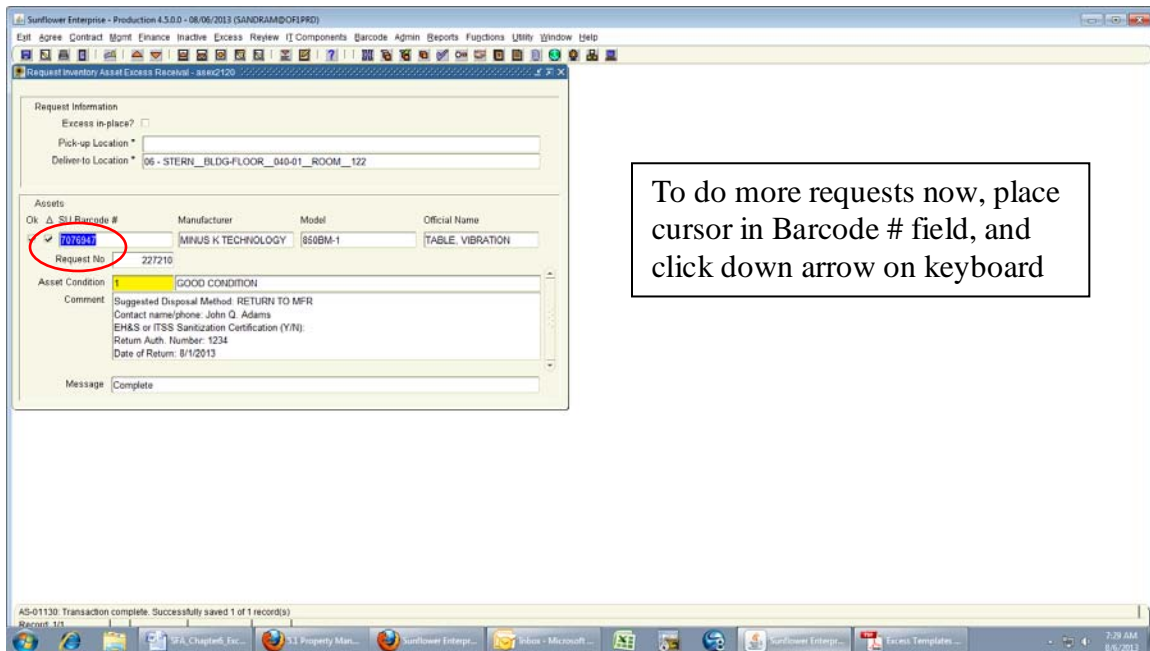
Sunflower Enterprise - Production 4.5.0.0 - 08/06/2013 (SANDRAM@OF1PRD)

Exit Agree Contract Mgmt Finance Inactive Excess Review IT Components Barcode Admin Reports Functions Utility Window Help

Request Inventory Asset Excess Receival - asex2120

Request Information

Excess in-place?

Pick-up Location *

Deliver-to Location * 06 - STERN__BLDG-FLOOR__040-01__ROOM__122

Assets

Ok Δ SU Barcode # Manufacturer Model Official Name

7076947 MINUS K TECHNOLOGY 850BM-1 TABLE, VIBRATION

Request No 227210

Asset Condition 1 GOOD CONDITION

Comment Suggested Disposal Method: RETURN TO MFR
Contact name/phone: John Q. Adams
EH&S or ITSS Sanitization Certification (Y/N):
Return Auth. Number: 1234
Date of Return: 8/1/2013

Message Complete

To do more requests now, place cursor in Barcode # field, and click down arrow on keyboard

AS-01130: Transaction complete. Successfully saved 1 of 1 record(s)

Record: 1/1

SFA_Chapter6_Exc... 5.3 Property Man... Sunflower Enterpr... Inbox - Microsoft ... Sunflower Enterpr... Excess Templates ...

2:29 AM
8/6/2013